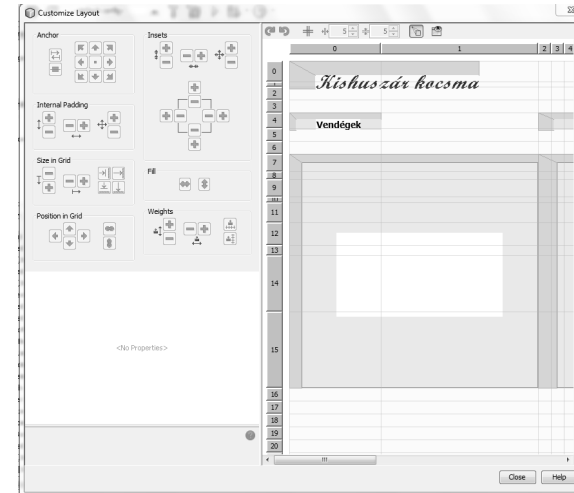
Customize Layout

Anchor

Insets

Internal Padding

Size in Grid

Fill

Position in Grid

Weights

<No Properties>

5 5

0 1 2 3 4

0
1
2
3
4
5
6
7
8
9
10
11
12
13
14
15
16
17
18
19
20

Kishuszár kocsma

Vendégek

Close Help